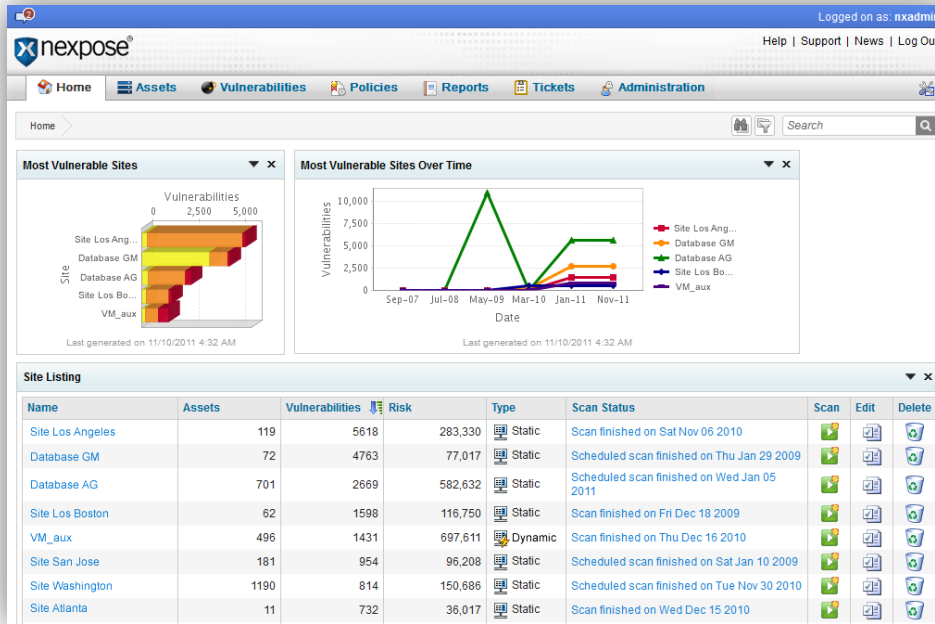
2

Logged on as: nxadmi

nexpose®

Help | Support | News | Log Ou

Home Assets Vulnerabilities Policies Reports Tickets Administration

Home

Search

Most Vulnerable Sites

Vulnerabilities

0 2,500 5,000

Site

Site Los Ang...
Database GM
Database AG
Site Los Bo...
VM_aux

Last generated on 11/10/2011 4:32 AM

Most Vulnerable Sites Over Time

Vulnerabilities

10,000
7,500
5,000
2,500
0

Sep-07 Jul-08 May-09 Mar-10 Jan-11 Nov-11

Date

Site Los Ang...
Database GM
Database AG
Site Los Bo...
VM_aux

Last generated on 11/10/2011 4:32 AM

Site Listing

| Name | Assets | Vulnerabilities | Risk | Type | Scan Status | Scan | Edit | Delete |
|---|---|---|---|---|---|---|---|---|
| Site Los Angeles | 119 | 5618 | 283,330 | Static | Scan finished on Sat Nov 06 2010 | | | |
| Database GM | 72 | 4763 | 77,017 | Static | Scheduled scan finished on Thu Jan 29 2009 | | | |
| Database AG | 701 | 2669 | 582,632 | Static | Scheduled scan finished on Wed Jan 05 2011 | | | |
| Site Los Boston | 62 | 1598 | 116,750 | Static | Scan finished on Fri Dec 18 2009 | | | |
| VM_aux | 496 | 1431 | 697,611 | Dynamic | Scan finished on Thu Dec 16 2010 | | | |
| Site San Jose | 181 | 954 | 96,208 | Static | Scheduled scan finished on Sat Jan 10 2009 | | | |
| Site Washington | 1190 | 814 | 150,686 | Static | Scheduled scan finished on Tue Nov 30 2010 | | | |
| Site Atlanta | 11 | 732 | 36,017 | Static | Scan finished on Wed Dec 15 2010 | | | |